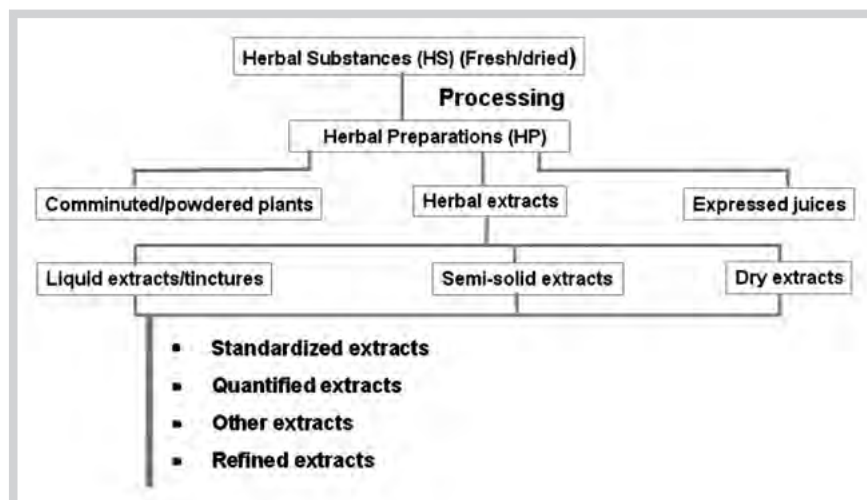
Herbal Substances (HS) (Fresh/dried)

Processing

Herbal Preparations (HP)

Comminuted/powdered plants

Herbal extracts

Expressed juices

Liquid extracts/tinctures

Semi-solid extracts

Dry extracts

- Standardized extracts
- Quantified extracts
- Other extracts
- Refined extracts